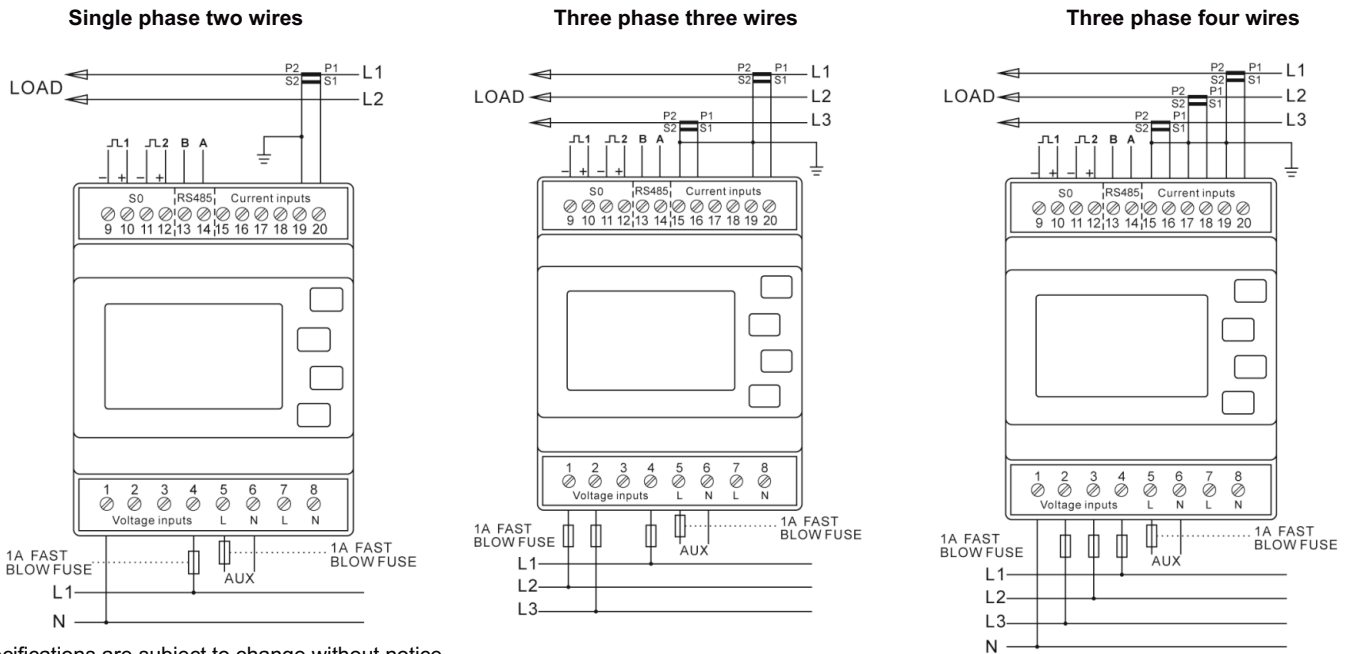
Single phase two wires

LOAD
P2 P1
S2 S1
L1
L2
⎍1 ⎍2 B A
– + – +
S0 RS485 Current inputs
9 10 11 12 13 14 15 16 17 18 19 20
1 2 3 4 5 6 7 8
Voltage inputs L N L N
1A FAST BLOW FUSE
1A FAST BLOW FUSE
AUX
L1
N

Three phase three wires

LOAD
P2 P1
S2 S1
L1
L2
P2 P1
S2 S1
L3
⎍1 ⎍2 B A
– + – +
S0 RS485 Current inputs
9 10 11 12 13 14 15 16 17 18 19 20
1 2 3 4 5 6 7 8
Voltage inputs L N L N
1A FAST BLOW FUSE
1A FAST BLOW FUSE
AUX
L1
L2
L3

Three phase four wires

LOAD
P2 P1
S2 S1
L1
P2 P1
S2 S1
L2
P2 P1
S2 S1
L3
⎍1 ⎍2 B A
– + – +
S0 RS485 Current inputs
9 10 11 12 13 14 15 16 17 18 19 20
1 2 3 4 5 6 7 8
Voltage inputs L N L N
1A FAST BLOW FUSE
1A FAST BLOW FUSE
AUX
L1
L2
L3
N

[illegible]ecifications are subject to change without notice